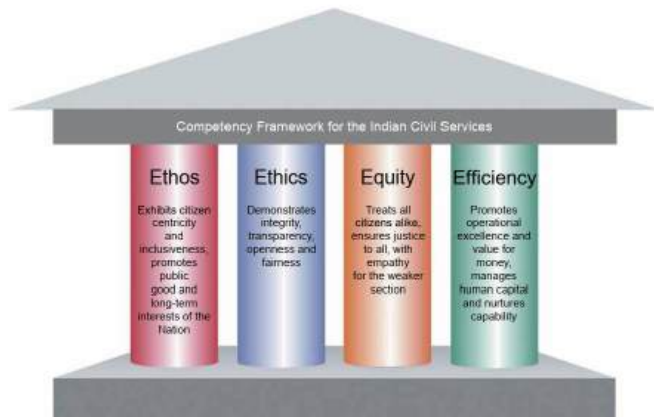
Competency Framework for the Indian Civil Services

Ethos

Exhibits citizen centricity and inclusiveness, promotes public good and long-term interests of the Nation

Ethics

Demonstrates integrity, transparency, openness and fairness

Equity

Treats all citizens alike, ensures justice to all, with empathy for the weaker section

Efficiency

Promotes operational excellence and value for money, manages human capital and nurtures capability